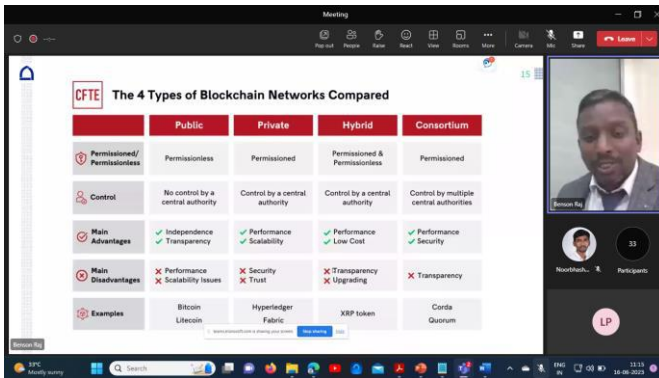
Meeting

Pop out People Raise React View Rooms More Camera Mic Share Leave

CFTE The 4 Types of Blockchain Networks Compared

15

| | Public | Private | Hybrid | Consortium |
|---|---|---|---|---|
| Permissioned/ Permissionless | Permissionless | Permissioned | Permissioned & Permissionless | Permissioned |
| Control | No control by a central authority | Control by a central authority | Control by a central authority | Control by multiple central authorities |
| Main Advantages | ✓ Independence ✓ Transparency | ✓ Performance ✓ Scalability | ✓ Performance ✓ Low Cost | ✓ Performance ✓ Security |
| Main Disadvantages | ✗ Performance ✗ Scalability Issues | ✗ Security ✗ Trust | ✗ Transparency ✗ Upgrading | ✗ Transparency |
| Examples | Bitcoin Litecoin | Hyperledger Fabric | XRP token | Corda Quorum |

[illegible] is sharing your screen. Stop sharing Hide

Benson Raj

Noorbhash... Participants 33

LP

Benson Raj

31°C Mostly sunny

Search

ENG IN 11:15 16-08-2023